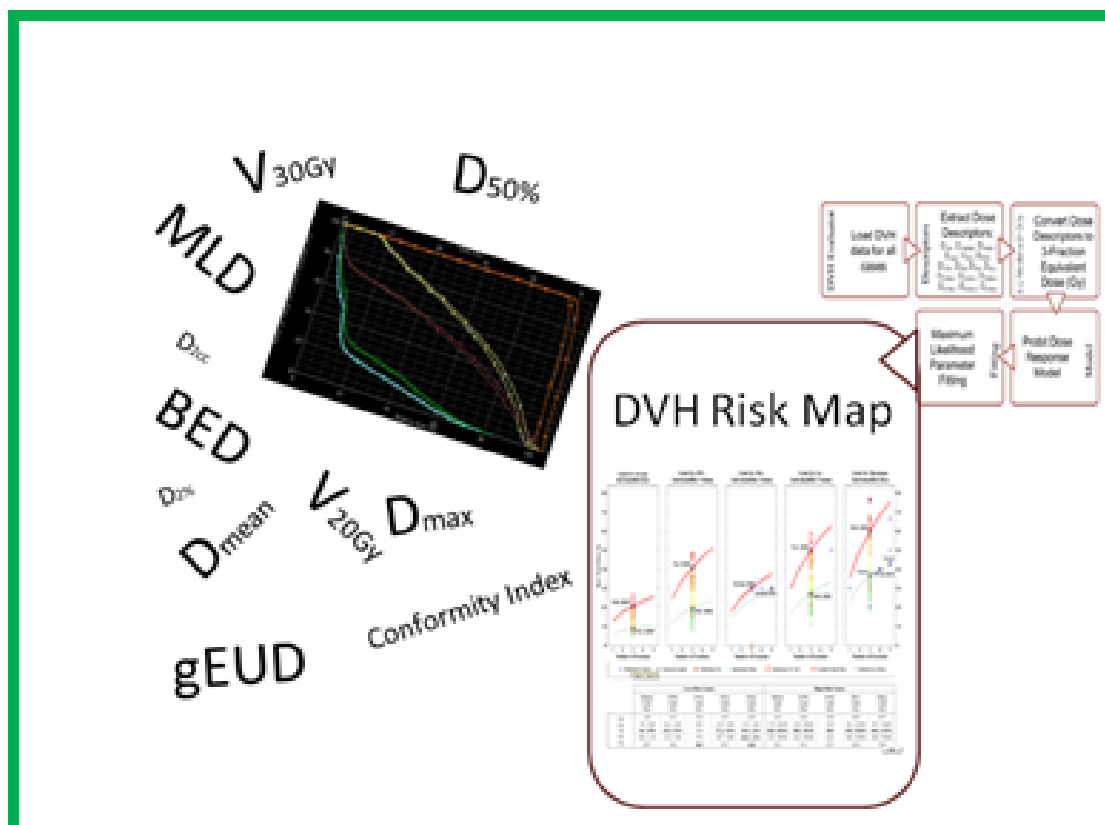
$V_{30Gy}$

$D_{50\%}$

MLD

$D_{cc}$

BED

$D_{2\%}$

$D_{mean}$

$V_{20Gy}$

$D_{max}$

Conformity Index

gEUD

DVH Risk Map

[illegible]

Load DVH data for all cases

Descriptors

Extract Dose Descriptors

Convert Dose Descriptors to 1-Fraction Equivalent Dose (Gy)

Maximum Likelihood Parameter Fitting

Fitting

Probit Dose Response Model

Model

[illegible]